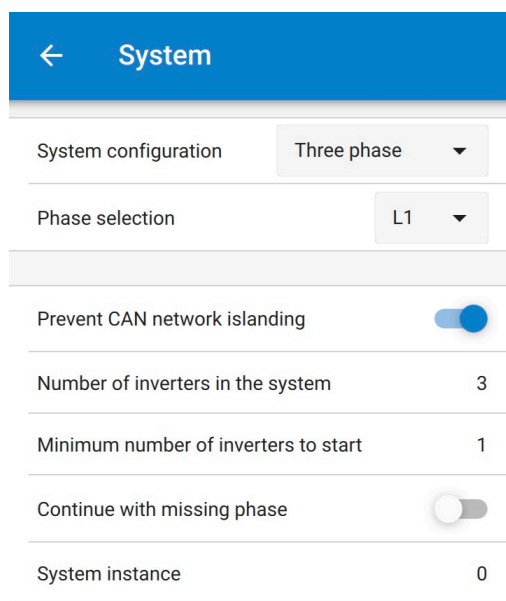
← System

System configuration | Three phase ▾

Phase selection | L1 ▾

Prevent CAN network islanding

Number of inverters in the system 3

Minimum number of inverters to start 1

Continue with missing phase

System instance 0